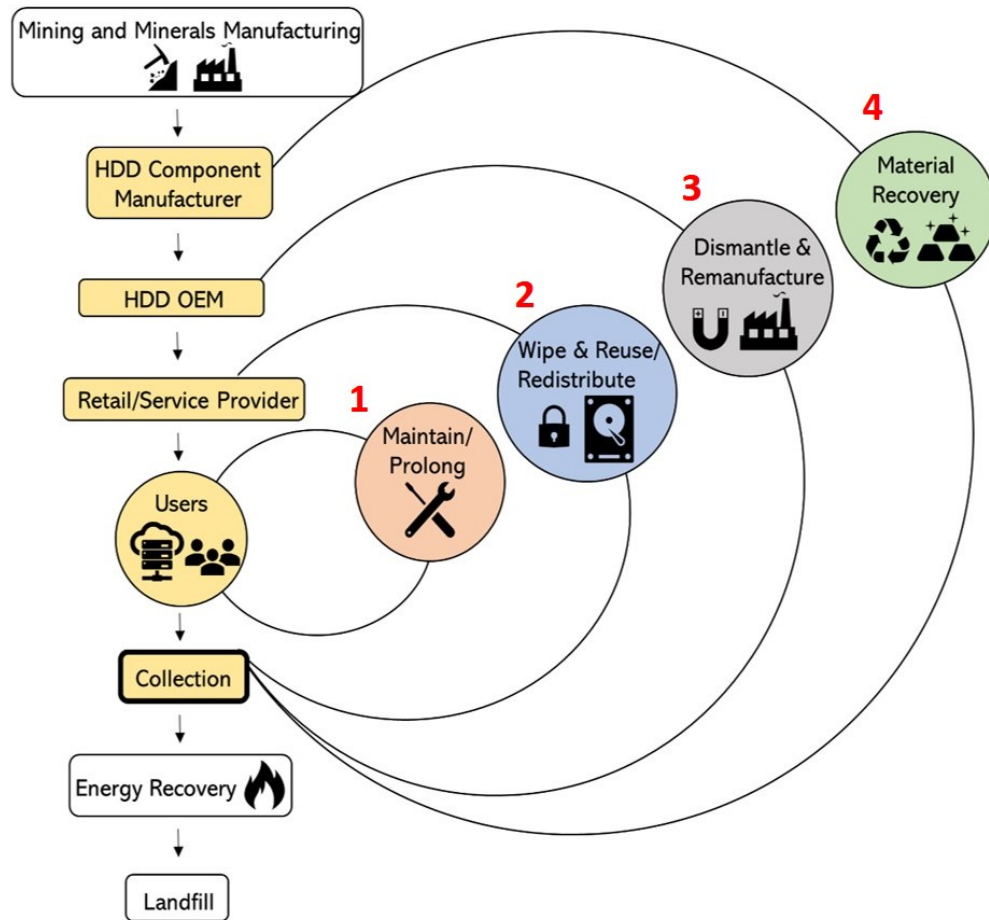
Mining and Minerals Manufacturing

HDD Component Manufacturer

HDD OEM

Retail/Service Provider

Users

Collection

Energy Recovery

Landfill

1
Maintain/ Prolong

2
Wipe & Reuse/ Redistribute

3
Dismantle & Remanufacture

4
Material Recovery